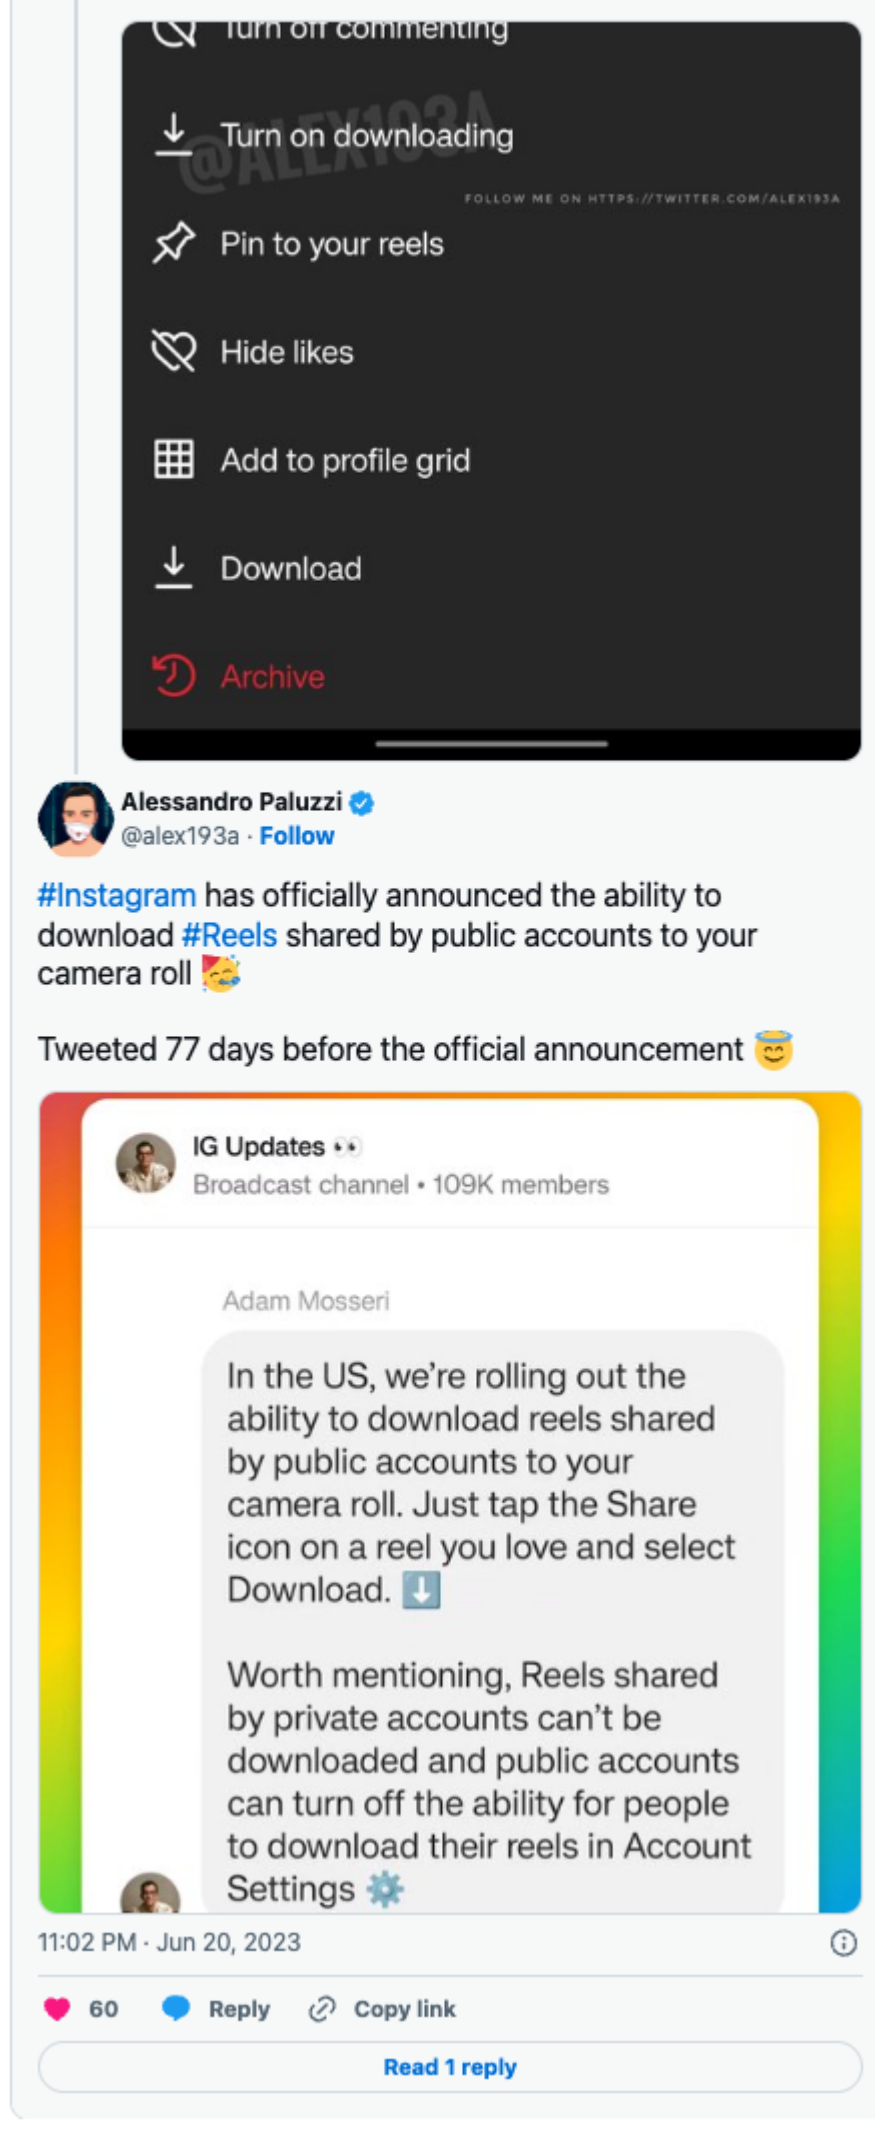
Turn off commenting

Turn on downloading

@ALEX193A

FOLLOW ME ON HTTPS://TWITTER.COM/ALEX193A

Pin to your reels

Hide likes

Add to profile grid

Download

Archive

Alessandro Paluzzi
@alex193a · Follow

#Instagram has officially announced the ability to download #Reels shared by public accounts to your camera roll 🥳

Tweeted 77 days before the official announcement 😇

IG Updates 👀
Broadcast channel • 109K members

Adam Mosseri

In the US, we're rolling out the ability to download reels shared by public accounts to your camera roll. Just tap the Share icon on a reel you love and select Download. ⬇️

Worth mentioning, Reels shared by private accounts can't be downloaded and public accounts can turn off the ability for people to download their reels in Account Settings ⚙️

11:02 PM · Jun 20, 2023

60 Reply Copy link

Read 1 reply